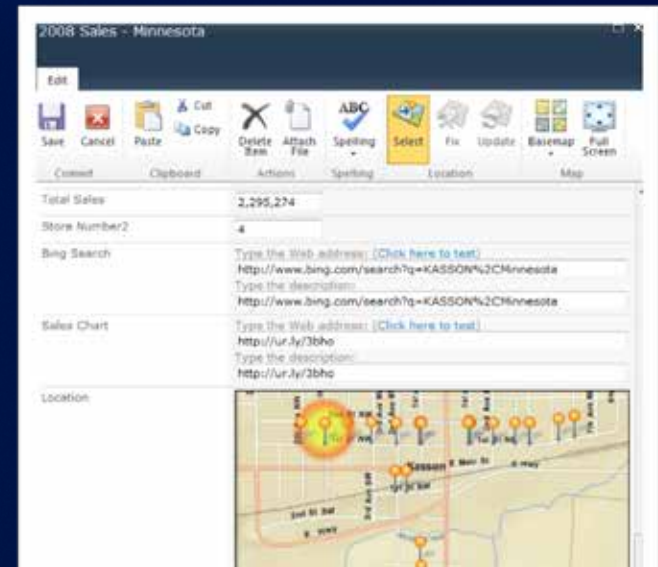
2008 Sales - Minnesota

Edit

Save Cancel Paste Cut Copy Delete Item Attach File Spelling Select Fix Update Basemap Full Screen

Commit Clipboard Actions Spelling Location Map

Total Sales 2,295,274

Store Number2 4

Bing Search Type the Web address: (Click here to test)
http://www.bing.com/search?q=KASSON%2CMinnesota
Type the description:
http://www.bing.com/search?q=KASSON%2CMinnesota

Sales Chart Type the Web address: (Click here to test)
http://ur.ly/3bho
Type the description:
http://ur.ly/3bho

Location

Kasson

1st St SW

W Hwy